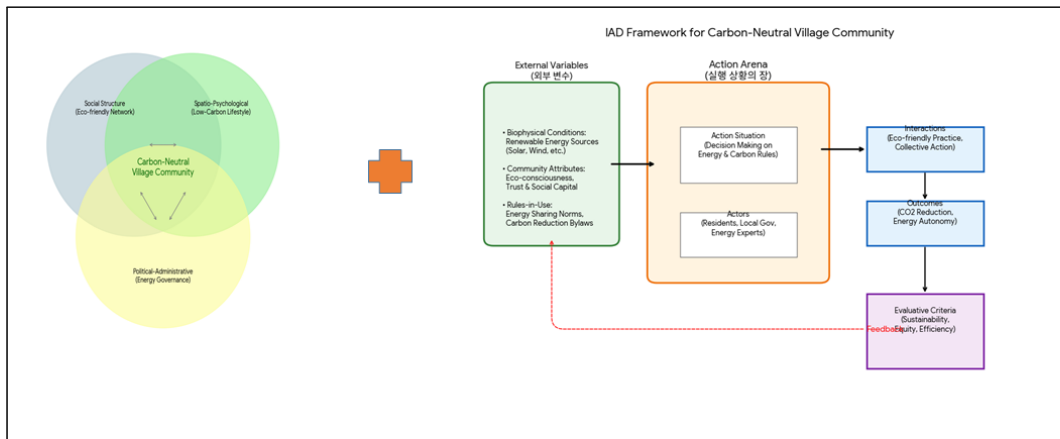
Social Structure
(Eco-friendly Network)

Spatio-Psychological
(Low-Carbon Lifestyle)

Carbon-Neutral
Village Community

Political-Administrative
(Energy Governance)

IAD Framework for Carbon-Neutral Village Community

External Variables
(외부 변수)

• Biophysical Conditions:
Renewable Energy Sources
(Solar, Wind, etc.)

• Community Attributes:
Eco-consciousness,
Trust & Social Capital

• Rules-in-Use:
Energy Sharing Norms,
Carbon Reduction Bylaws

Action Arena
(실행 상황의 장)

Action Situation
(Decision Making on
Energy & Carbon Rules)

Actors
(Residents, Local Gov,
Energy Experts)

Interactions
(Eco-friendly Practice,
Collective Action)

Outcomes
(CO2 Reduction,
Energy Autonomy)

Evaluative Criteria
(Sustainability,
Equity, Efficiency)

Feedback